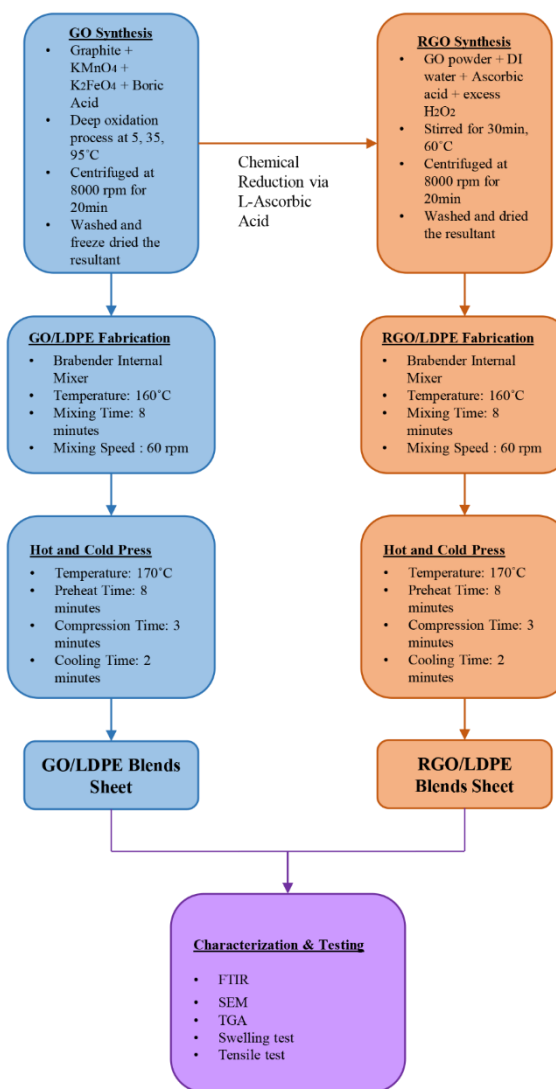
GO Synthesis

- Graphite + $KMnO_4$ + $K_2FeO_4$ + Boric Acid
- Deep oxidation process at 5, 35, 95°C
- Centrifuged at 8000 rpm for 20min
- Washed and freeze dried the resultant

Chemical Reduction via L-Ascorbic Acid

RGO Synthesis

- GO powder + DI water + Ascorbic acid + excess $H_2O_2$
- Stirred for 30min, 60°C
- Centrifuged at 8000 rpm for 20min
- Washed and dried the resultant

GO/LDPE Fabrication

- Brabender Internal Mixer
- Temperature: 160°C
- Mixing Time: 8 minutes
- Mixing Speed : 60 rpm

RGO/LDPE Fabrication

- Brabender Internal Mixer
- Temperature: 160°C
- Mixing Time: 8 minutes
- Mixing Speed : 60 rpm

Hot and Cold Press

- Temperature: 170°C
- Preheat Time: 8 minutes
- Compression Time: 3 minutes
- Cooling Time: 2 minutes

Hot and Cold Press

- Temperature: 170°C
- Preheat Time: 8 minutes
- Compression Time: 3 minutes
- Cooling Time: 2 minutes

GO/LDPE Blends Sheet

RGO/LDPE Blends Sheet

Characterization & Testing

- FTIR
- SEM
- TGA
- Swelling test
- Tensile test